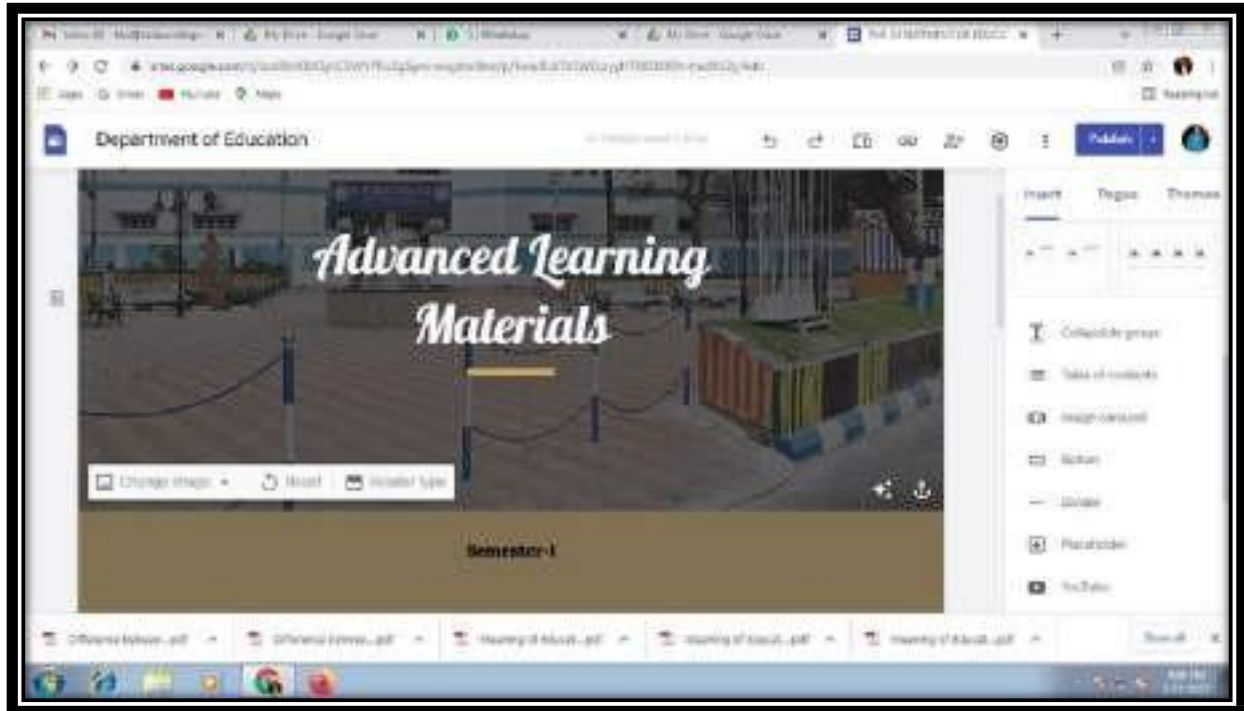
Department of Education

Publish

Insert Pages Themes

Advanced Learning Materials

Collapsible group

Table of contents

Image carousel

Button

Divider

Placeholder

YouTube

Change image Reset Header type

Semester-I

Show all